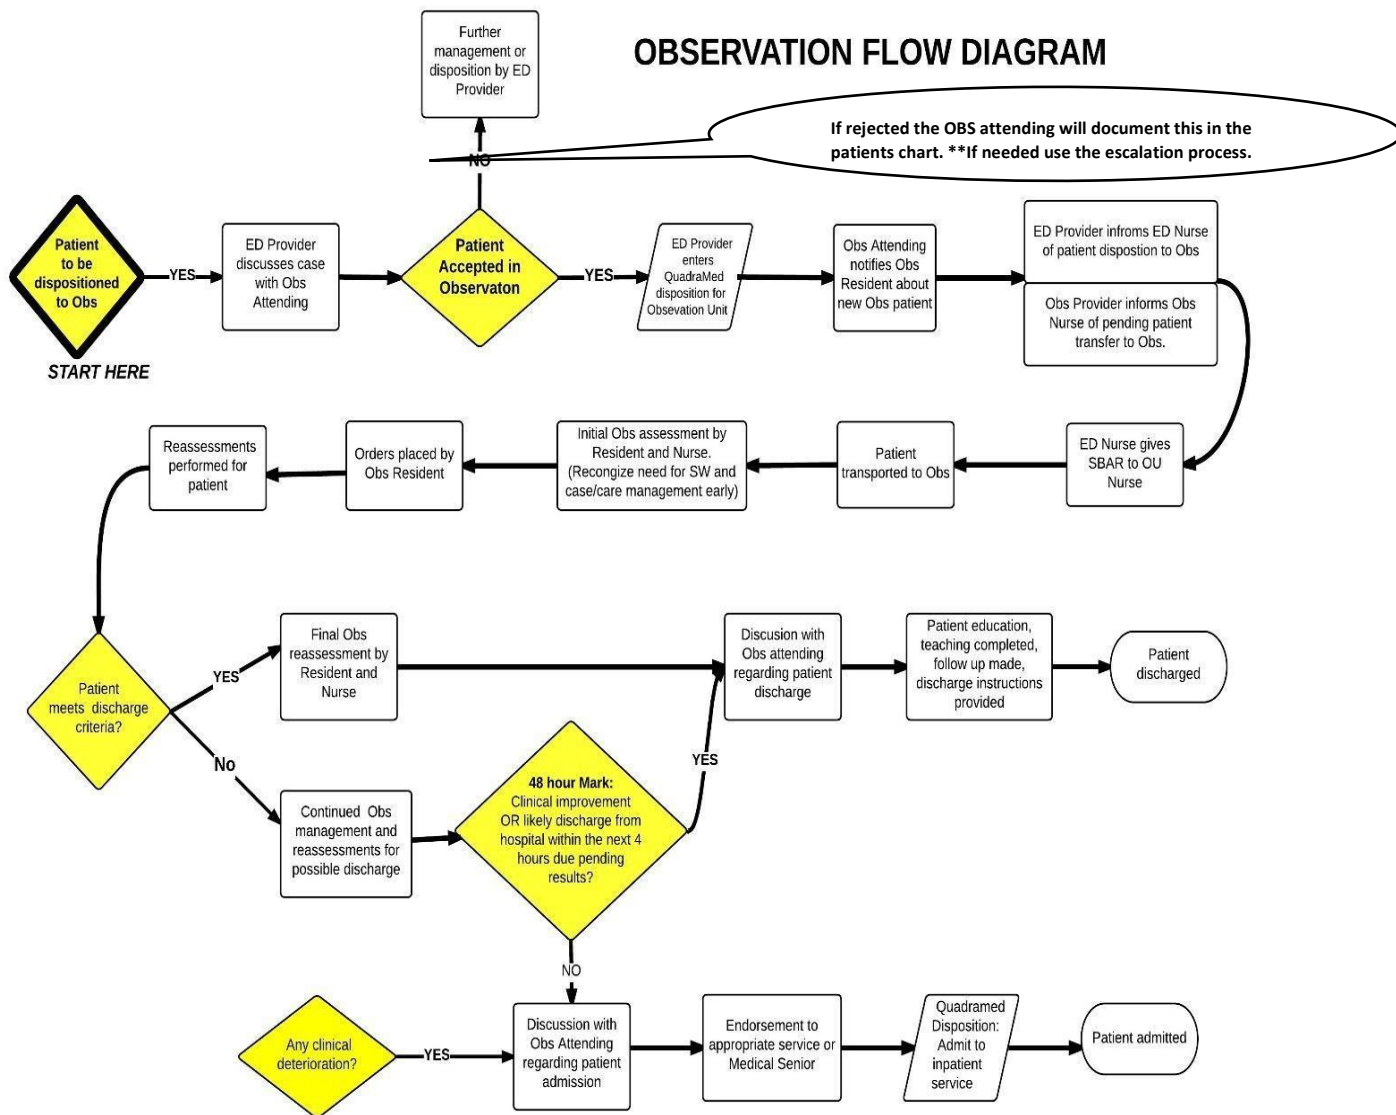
OBSERVATION FLOW DIAGRAM

Further management or disposition by ED Provider

If rejected the OBS attending will document this in the patients chart. **If needed use the escalation process.

NO

Patient to be dispositioned to Obs

START HERE

YES

ED Provider discusses case with Obs Attending

Patient Accepted in Observaton

YES

ED Provider enters QuadraMed disposition for Observation Unit

Obs Attending notifies Obs Resident about new Obs patient

ED Provider infroms ED Nurse of patient dispostion to Obs

Obs Provider informs Obs Nurse of pending patient transfer to Obs.

ED Nurse gives SBAR to OU Nurse

Patient transported to Obs

Initial Obs assessment by Resident and Nurse. (Recongize need for SW and case/care management early)

Orders placed by Obs Resident

Reassessments performed for patient

Patient meets discharge criteria?

YES

Final Obs reassessment by Resident and Nurse

Discusion with Obs attending regarding patient discharge

Patient education, teaching completed, follow up made, discharge instructions provided

Patient discharged

No

Continued Obs management and reassessments for possible discharge

48 hour Mark: Clinical improvement OR likely discharge from hospital within the next 4 hours due pending results?

YES

NO

Any clinical deterioration?

YES

Discussion with Obs Attending regarding patient admission

Endorsement to appropriate service or Medical Senior

Quadramed Disposition: Admit to inpatient service

Patient admitted